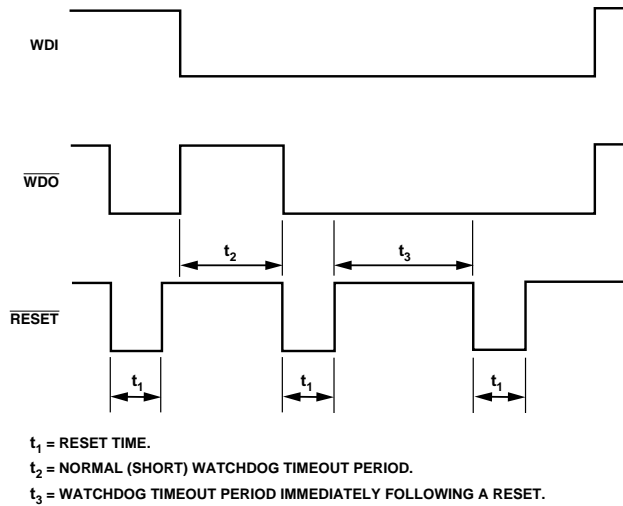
WDI

$\overline{WDO}$

$t_2$

$t_3$

$\overline{RESET}$

$t_1$

$t_1$

$t_1$

$t_1$ = RESET TIME.

$t_2$ = NORMAL (SHORT) WATCHDOG TIMEOUT PERIOD.

$t_3$ = WATCHDOG TIMEOUT PERIOD IMMEDIATELY FOLLOWING A RESET.